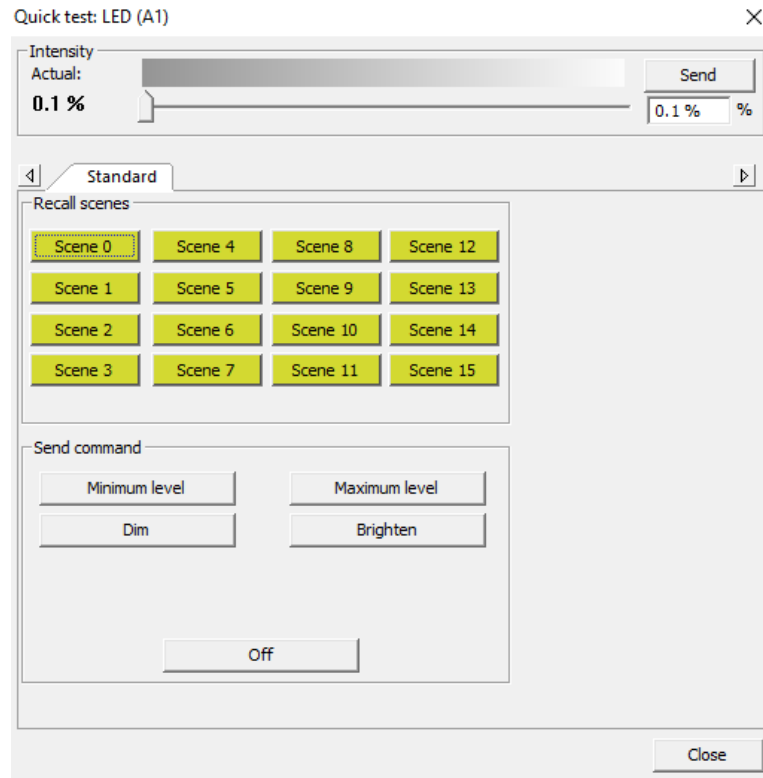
Quick test: LED (A1)

Intensity
Actual:
0.1 %

Send
0.1 % %

Standard

Recall scenes

Scene 0 Scene 4 Scene 8 Scene 12
Scene 1 Scene 5 Scene 9 Scene 13
Scene 2 Scene 6 Scene 10 Scene 14
Scene 3 Scene 7 Scene 11 Scene 15

Send command

Minimum level Maximum level
Dim Brighten

Off

Close